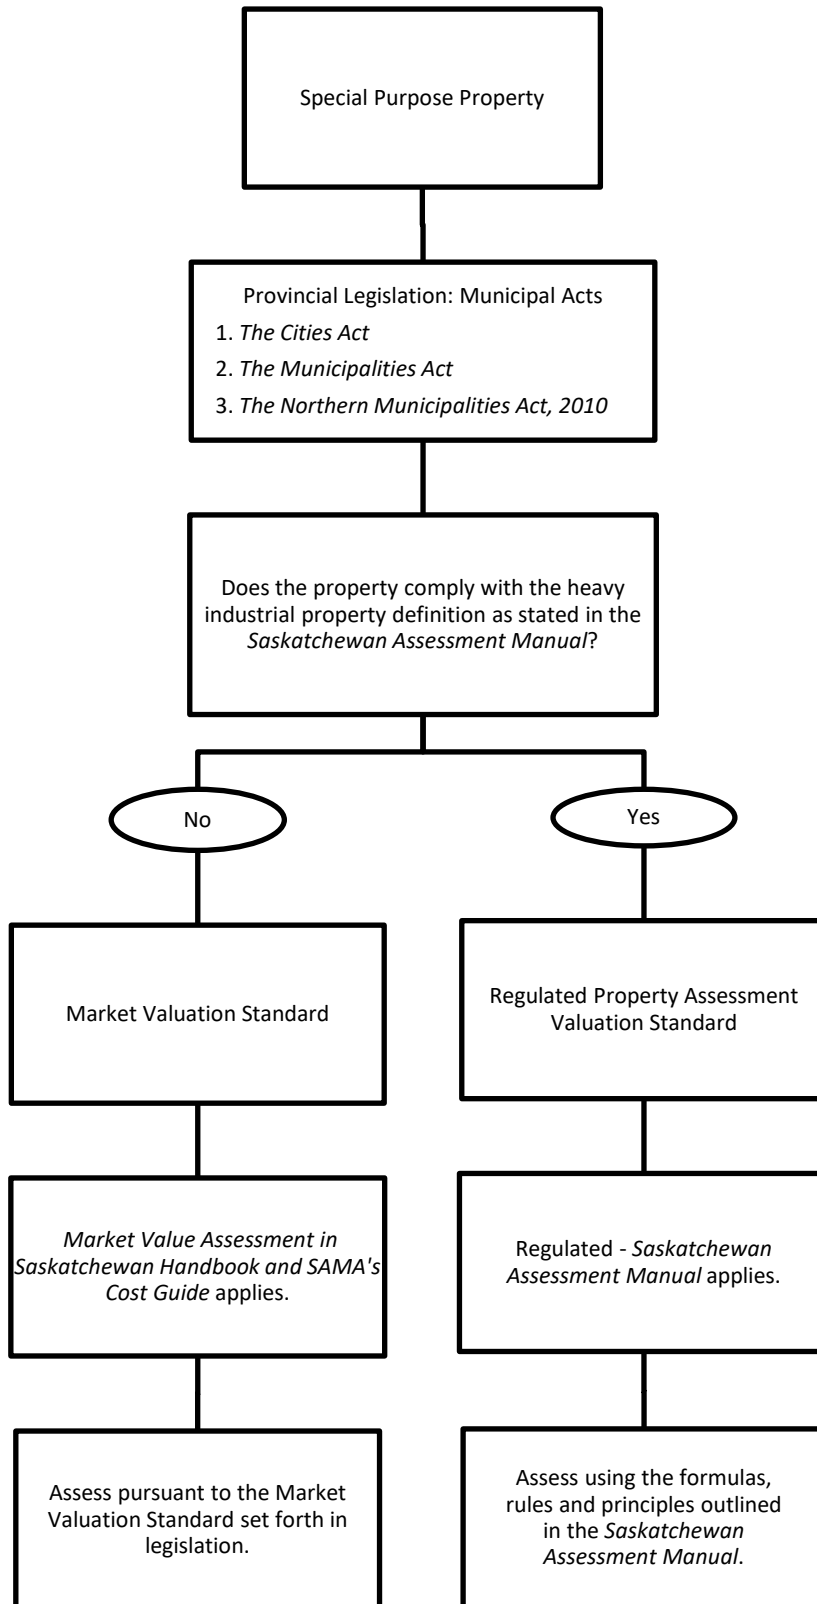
Special Purpose Property

Provincial Legislation: Municipal Acts
1. The Cities Act
2. The Municipalities Act
3. The Northern Municipalities Act, 2010

Does the property comply with the heavy industrial property definition as stated in the Saskatchewan Assessment Manual?

No

Market Valuation Standard

Market Value Assessment in Saskatchewan Handbook and SAMA's Cost Guide applies.

Assess pursuant to the Market Valuation Standard set forth in legislation.

Yes

Regulated Property Assessment Valuation Standard

Regulated - Saskatchewan Assessment Manual applies.

Assess using the formulas, rules and principles outlined in the Saskatchewan Assessment Manual.